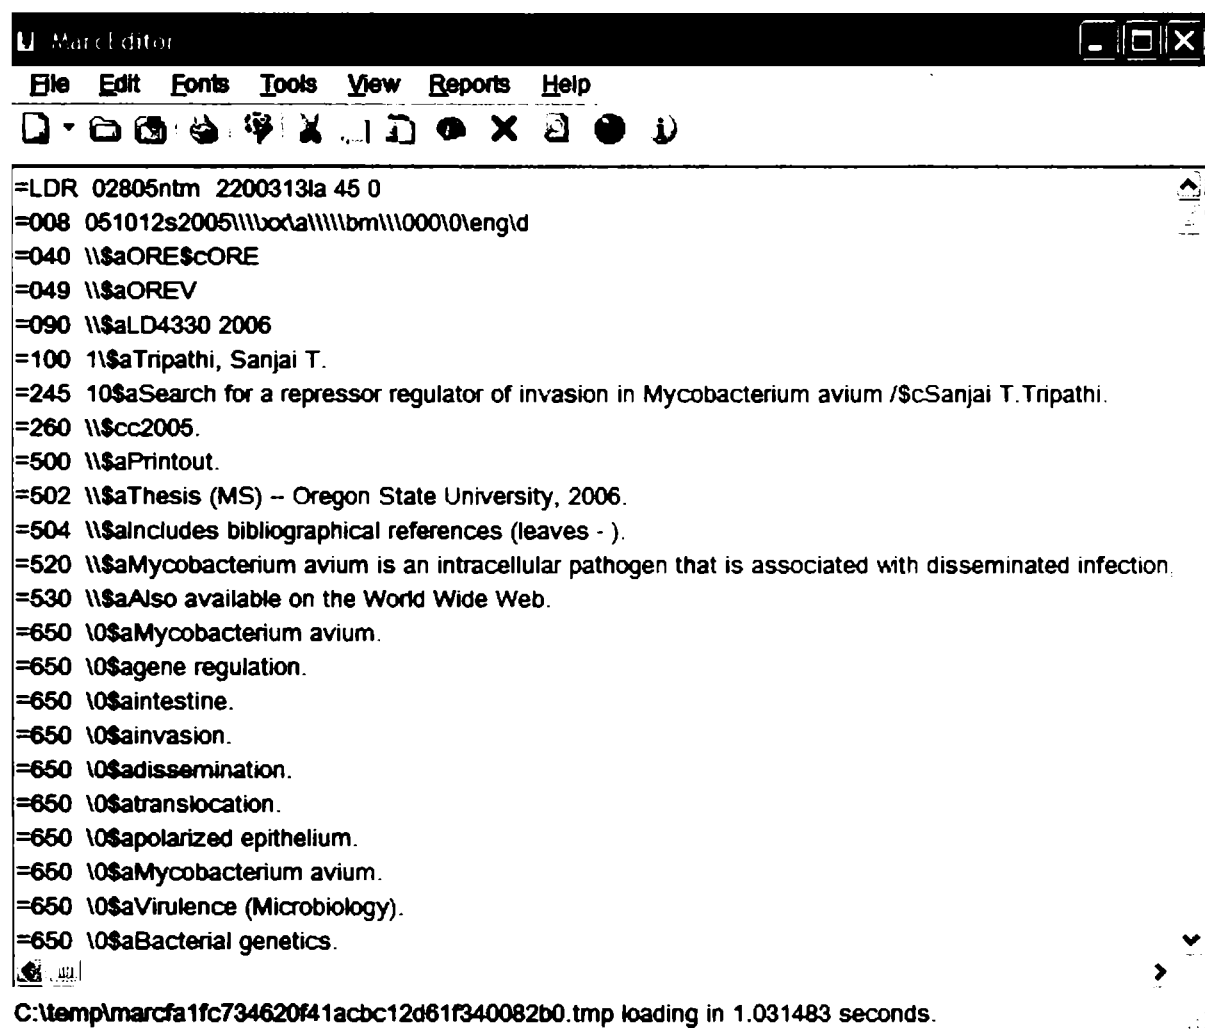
MarcEditor

File Edit Fonts Tools View Reports Help

=LDR 02805ntm 2200313la 45 0
=008 051012s2005\\\\oxt\a\\\\\bm\\\000\0\eng\d
=040 \\$aORE$cORE
=049 \\$aOREV
=090 \\$aLD4330 2006
=100 1\$aTripathi, Sanjai T.
=245 10$aSearch for a repressor regulator of invasion in Mycobacterium avium /$cSanjai T.Tripathi.
=260 \\$cc2005.
=500 \\$aPrintout.
=502 \\$aThesis (MS) -- Oregon State University, 2006.
=504 \\$aIncludes bibliographical references (leaves - ).
=520 \\$aMycobacterium avium is an intracellular pathogen that is associated with disseminated infection.
=530 \\$aAlso available on the World Wide Web.
=650 \0$aMycobacterium avium.
=650 \0$agene regulation.
=650 \0$aintestine.
=650 \0$ainvasion.
=650 \0$adissemination.
=650 \0$atranslocation.
=650 \0$apolarized epithelium.
=650 \0$aMycobacterium avium.
=650 \0$aVirulence (Microbiology).
=650 \0$aBacterial genetics.

C:\temp\marcfa1fc734620f41acbc12d61f340082b0.tmp loading in 1.031483 seconds.